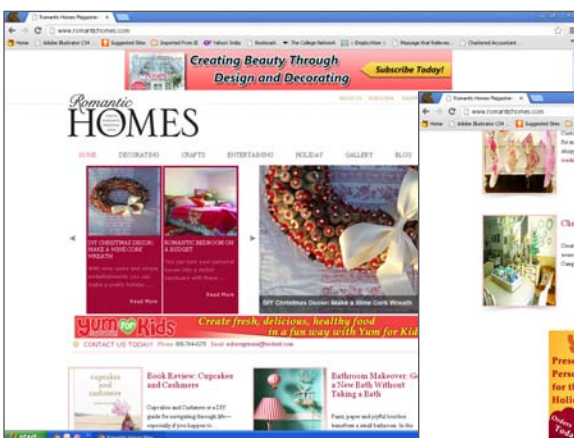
Romantic Homes Magazine

www.romantichomes.com

Home | Adobe Illustrator CS4 | Suggested Sites | Imported From IE | Yahoo! India | Bookmark | The College Network | EmployWise | Massage that Relieves | Chartered Accountant

Creating Beauty Through Design and Decorating

Subscribe Today!

Romantic HOMES

HOME DECORATING CRAFTS ENTERTAINING HOLIDAY GALLERY BLOG

DIY CHRISTMAS DECOR: MAKE A WINE CORK WREATH

Read More

ROMANTIC BEDROOM ON A BUDGET

Read More

DIY Christmas Decor: Make a Wine Cork Wreath

Yum for Kids Create fresh, delicious, healthy food in a fun way with Yum for Kids

CONTACT US TODAY! Phone: 800-764-6278 Email: subscriptions@beckett.com

cupcakes and cashmere

Book Review: Cupcakes and Cashmere

Cupcakes and Cashmere is a DIY guide for navigating through life—especially if you happen to

Bathroom Makeover: Get a New Bath Without Taking a Bath

Romantic Homes Magazine

www.romantichomes.com

Home | Adobe Illustrator CS4 | Suggested Sites

Chr

Pres Pers for the Holi

start